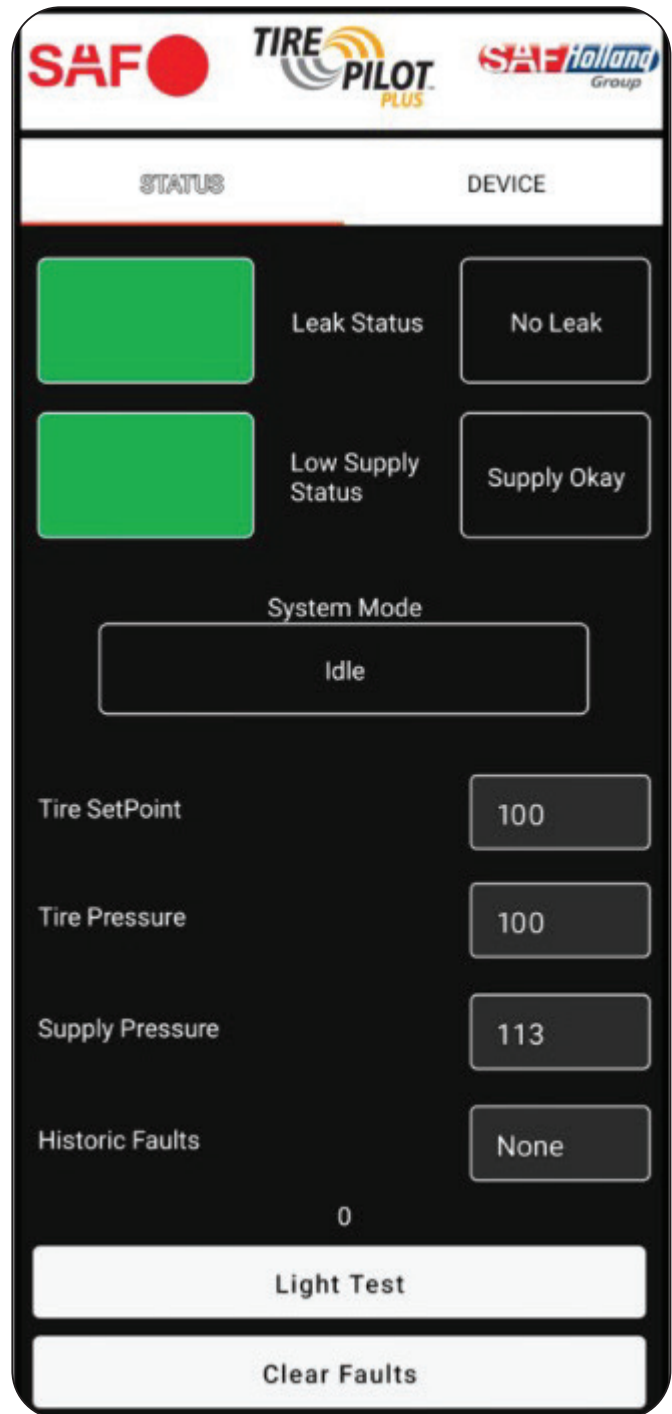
SAF

TIRE PILOT PLUS

SAF Holland Group

STATUS

DEVICE

Leak Status

No Leak

Low Supply Status

Supply Okay

System Mode

Idle

Tire SetPoint

100

Tire Pressure

100

Supply Pressure

113

Historic Faults

None

0

Light Test

Clear Faults